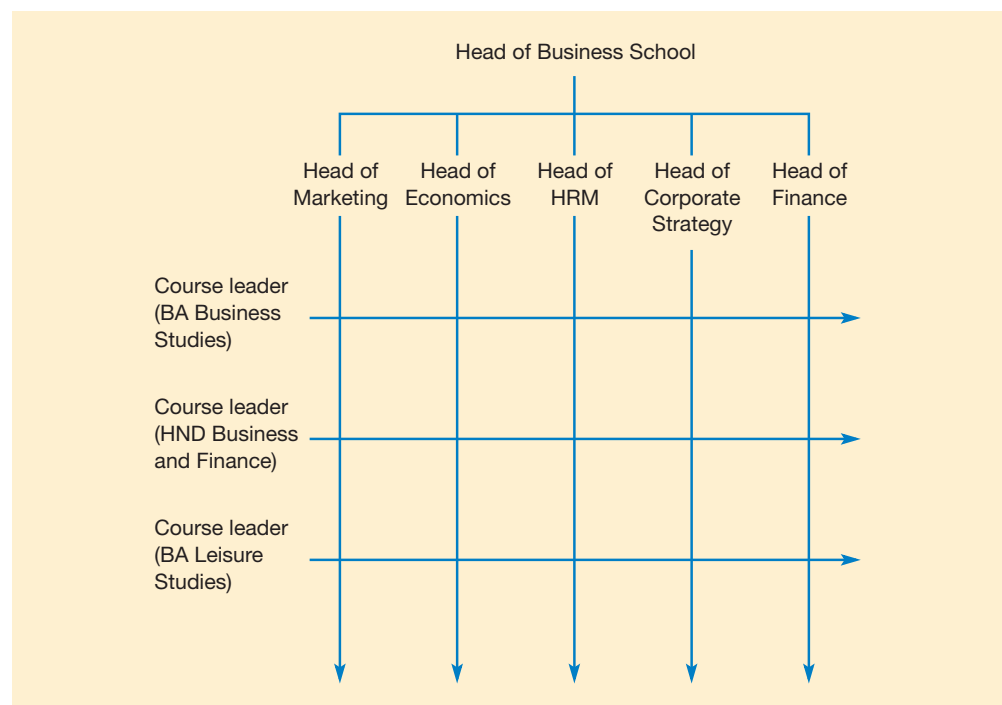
Head of Business School

Head of Marketing

Head of Economics

Head of HRM

Head of Corporate Strategy

Head of Finance

Course leader (BA Business Studies)

Course leader (HND Business and Finance)

Course leader (BA Leisure Studies)